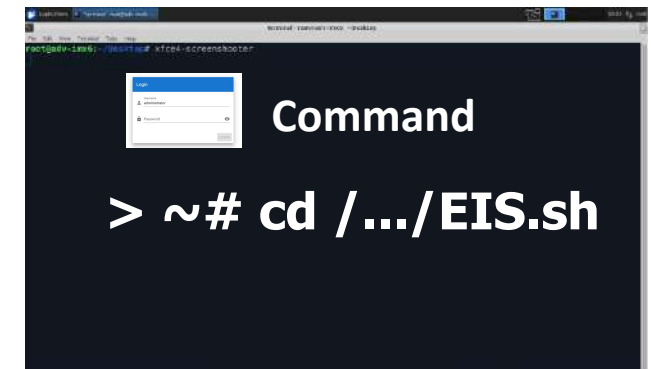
Applications   Terminal - root@adv-imx6:~

Terminal - root@adv-imx6: ~/Desktop

File  Edit  View  Terminal  Tabs  Help

root@adv-imx6:~/Desktop# xfce4-screenshooter

Login

Username
administrator

Password

Login

Command

> ~# cd /.../EIS.sh